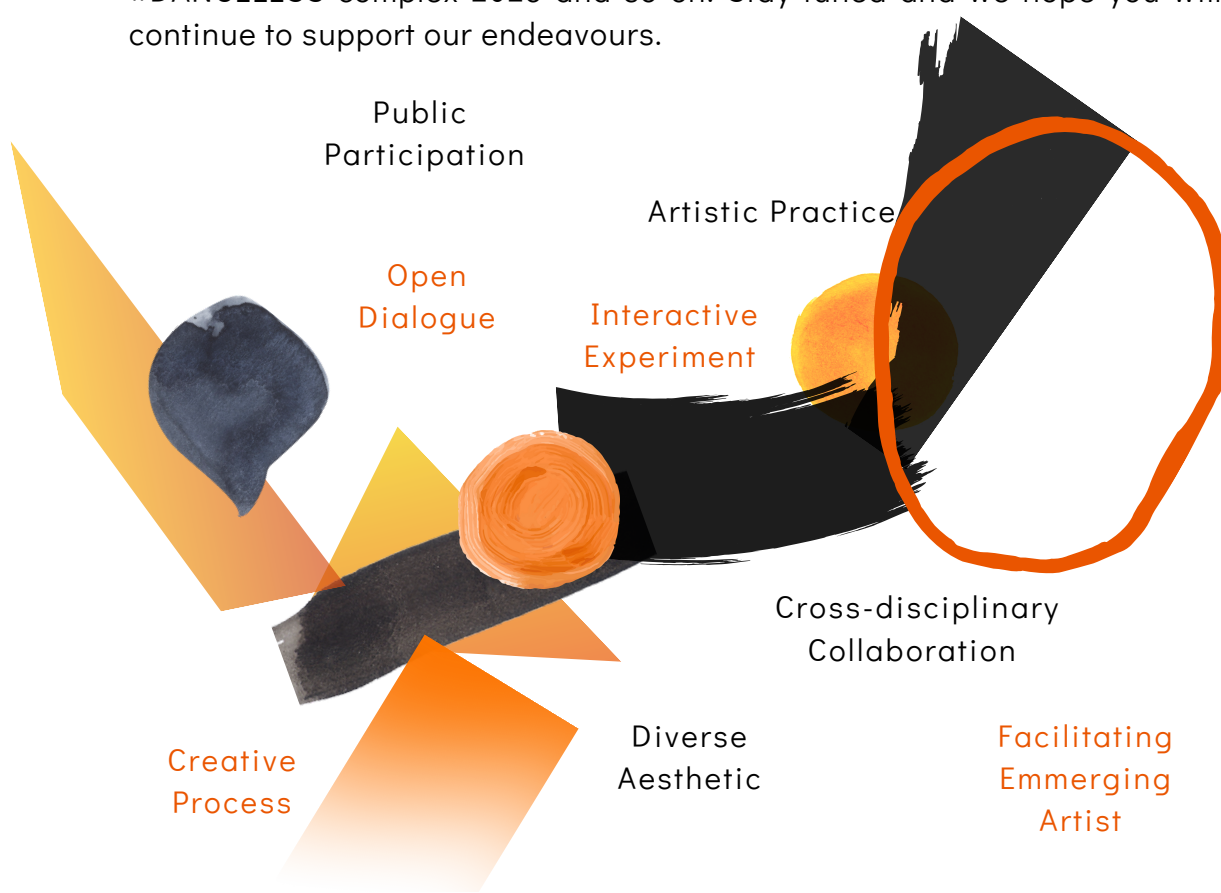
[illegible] complex 2020 and so on. Stay tuned and we hope you will continue to support our endeavours.

Public Participation

Artistic Practice

Open Dialogue

Interactive Experiment

Cross-disciplinary Collaboration

Diverse Aesthetic

Creative Process

Facilitating Emmerging Artist